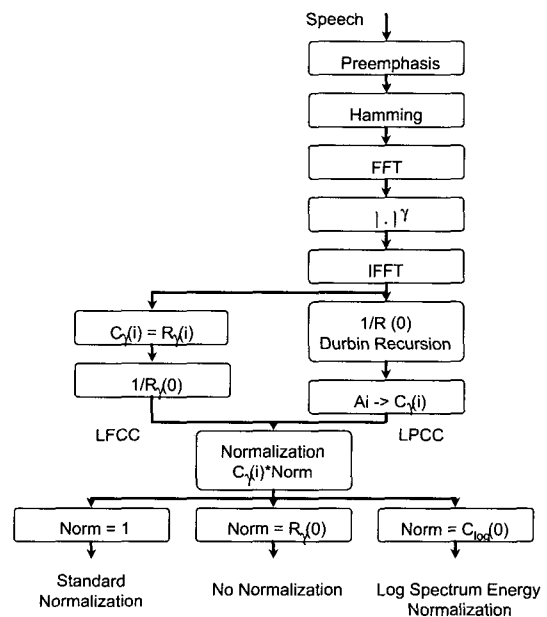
Speech

Preemphasis

Hamming

FFT

$|.|^{\gamma}$

IFFT

$C_{\gamma}(i) = R_{\gamma}(i)$

$1/R_{\gamma}(0)$

1/R (0)
Durbin Recursion

Ai -> $C_{\gamma}(i)$

LFCC

LPCC

Normalization
$C_{\gamma}(i)$*Norm

Norm = 1

Norm = $R_{\gamma}(0)$

Norm = $C_{log}(0)$

Standard Normalization

No Normalization

Log Spectrum Energy Normalization